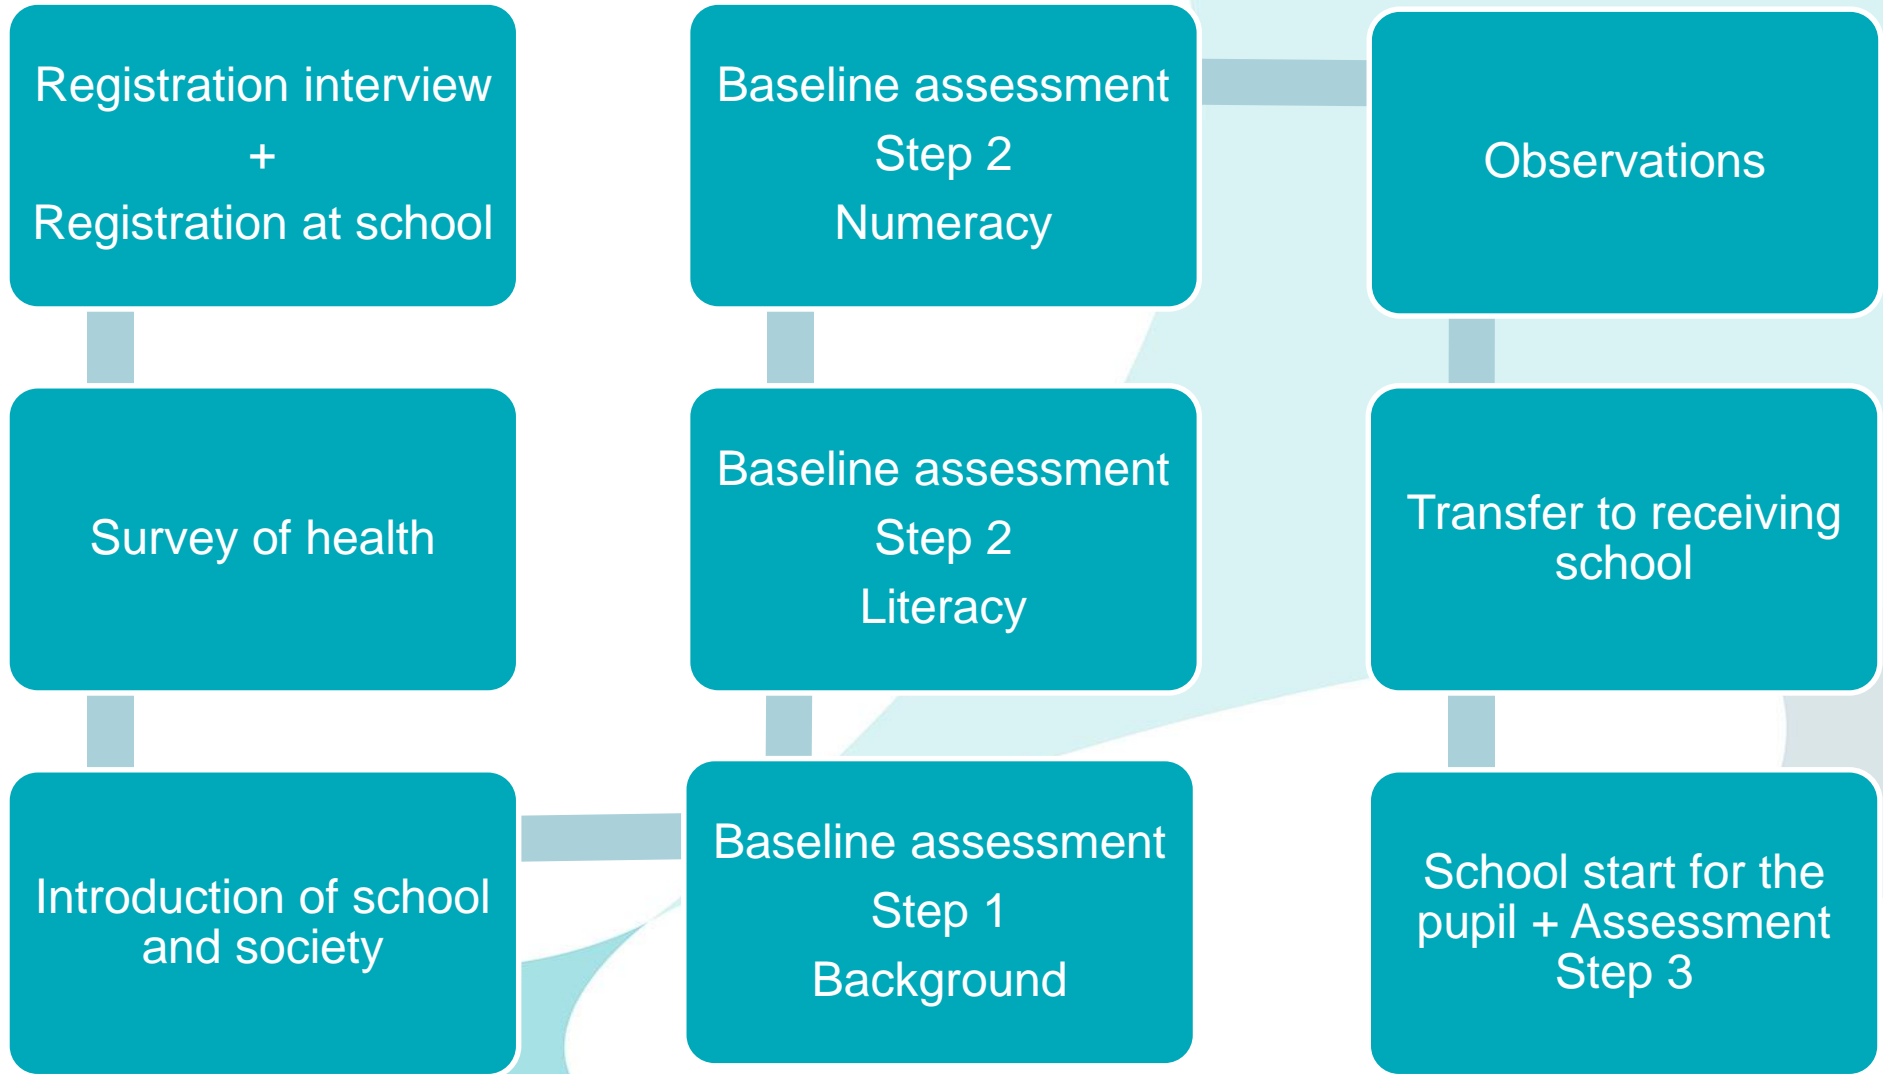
Registration interview
+
Registration at school

Survey of health

Introduction of school and society

Baseline assessment
Step 1
Background

Baseline assessment
Step 2
Literacy

Baseline assessment
Step 2
Numeracy

Observations

Transfer to receiving school

School start for the pupil + Assessment Step 3